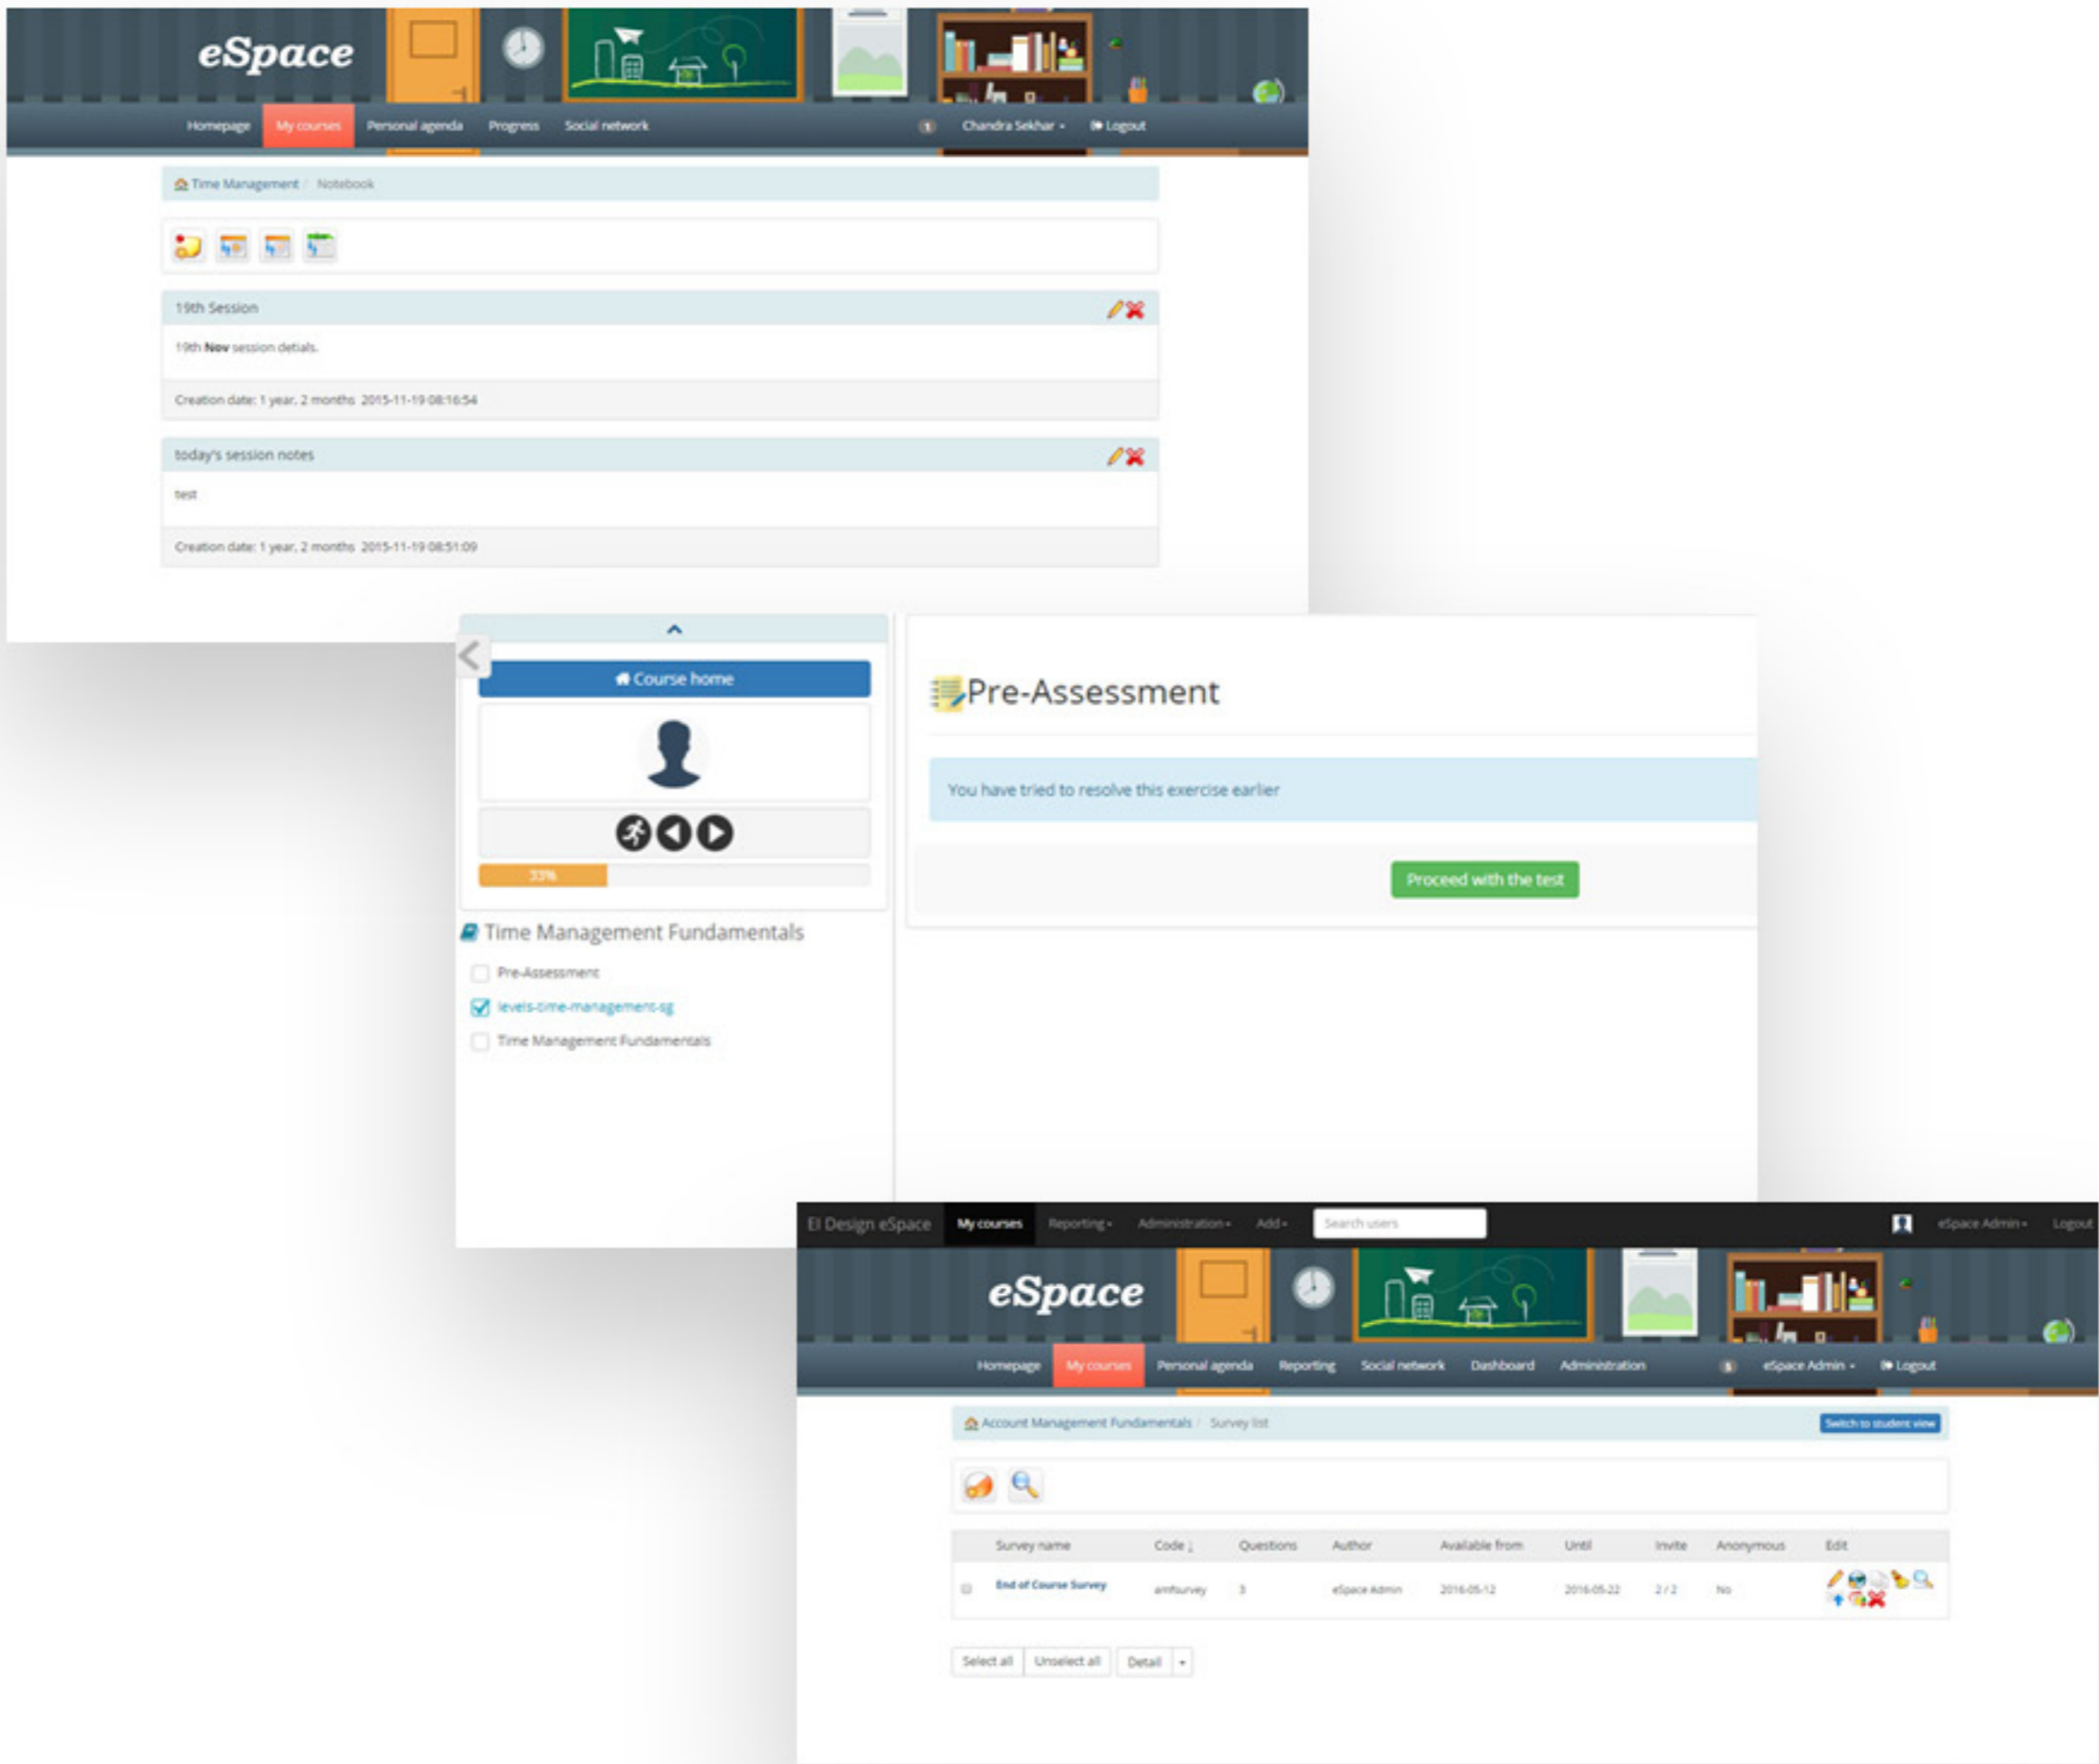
eSpace

Homepage My courses Personal agenda Progress Social network Chandra Sekhar Logout

Time Management / Notebook

19th Session

19th Nov session detials.

Creation date: 1 year, 2 months 2015-11-19 08:16:54

today's session notes

test

Creation date: 1 year, 2 months 2015-11-19 08:51:09

Course home

33%

Time Management Fundamentals

Pre-Assessment

levels-time-management-sg

Time Management Fundamentals

Pre-Assessment

You have tried to resolve this exercise earlier

Proceed with the test

El Design eSpace My courses Reporting Administration Add Search users eSpace Admin Logout

eSpace

Homepage My courses Personal agenda Reporting Social network Dashboard Administration eSpace Admin Logout

Account Management Fundamentals / Survey list Switch to student view

| | Survey name | Code | Questions | Author | Available from | Until | Invite | Anonymous | Edit |
|---|---|---|---|---|---|---|---|---|---|
| | End of Course Survey | amfsurvey | 3 | eSpace Admin | 2016-05-12 | 2016-05-22 | 2 / 2 | No | |

Select all Unselect all Detail